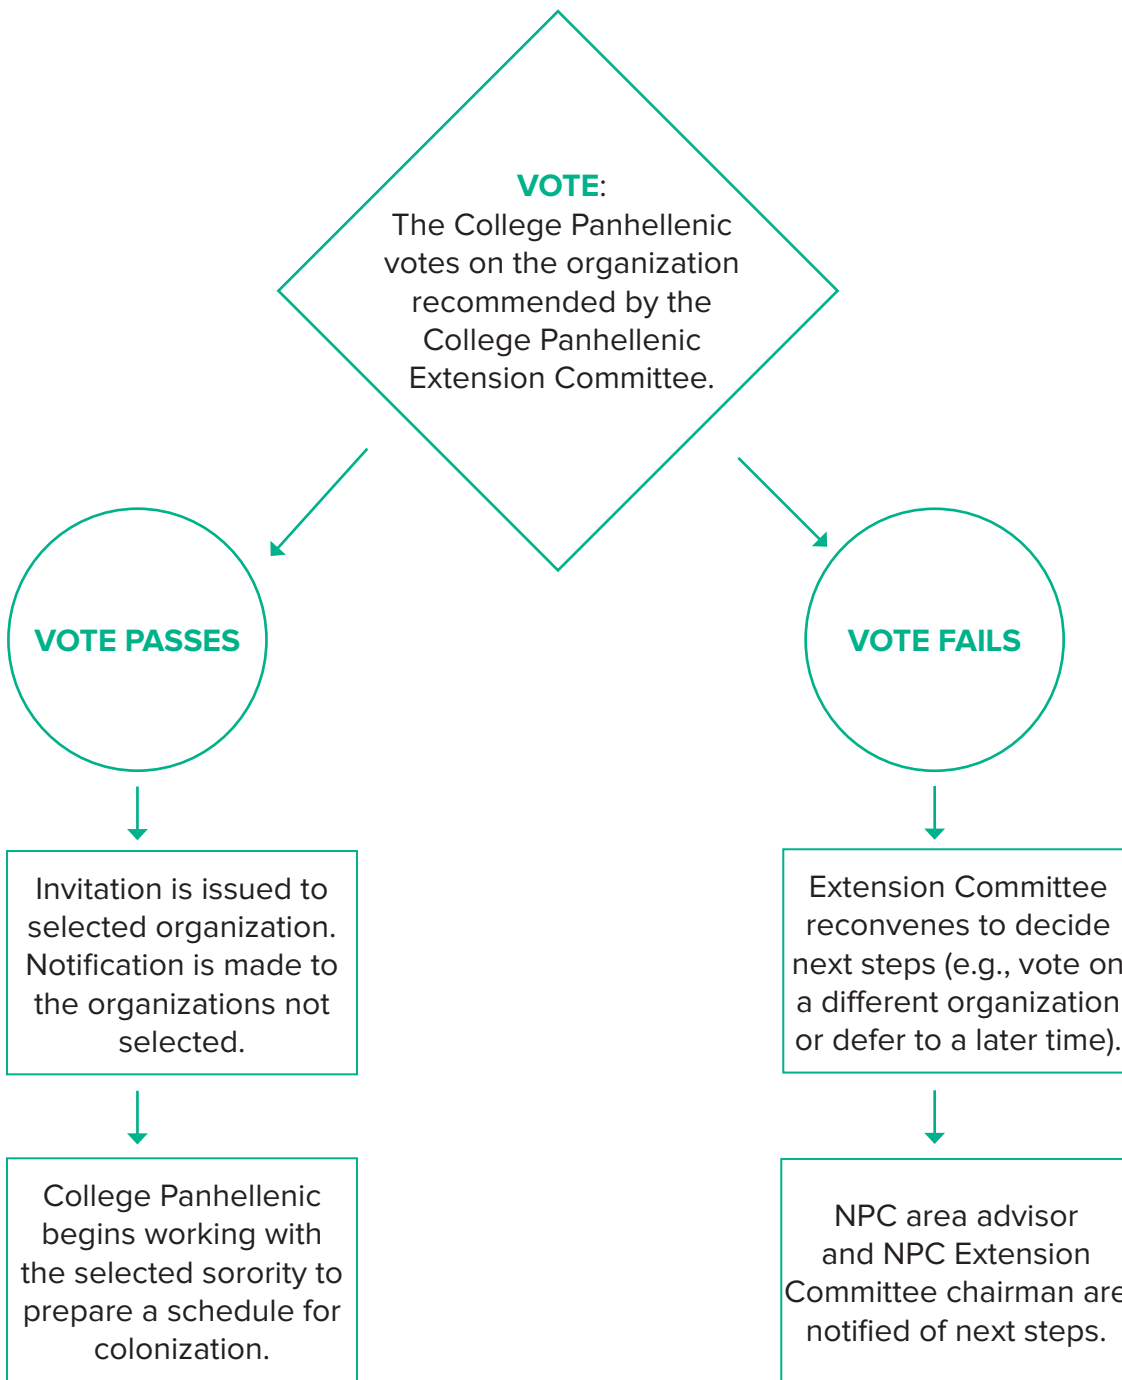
VOTE:
The College Panhellenic votes on the organization recommended by the College Panhellenic Extension Committee.

VOTE PASSES

Invitation is issued to selected organization. Notification is made to the organizations not selected.

College Panhellenic begins working with the selected sorority to prepare a schedule for colonization.

VOTE FAILS

Extension Committee reconvenes to decide next steps (e.g., vote on a different organization or defer to a later time).

NPC area advisor and NPC Extension Committee chairman are notified of next steps.